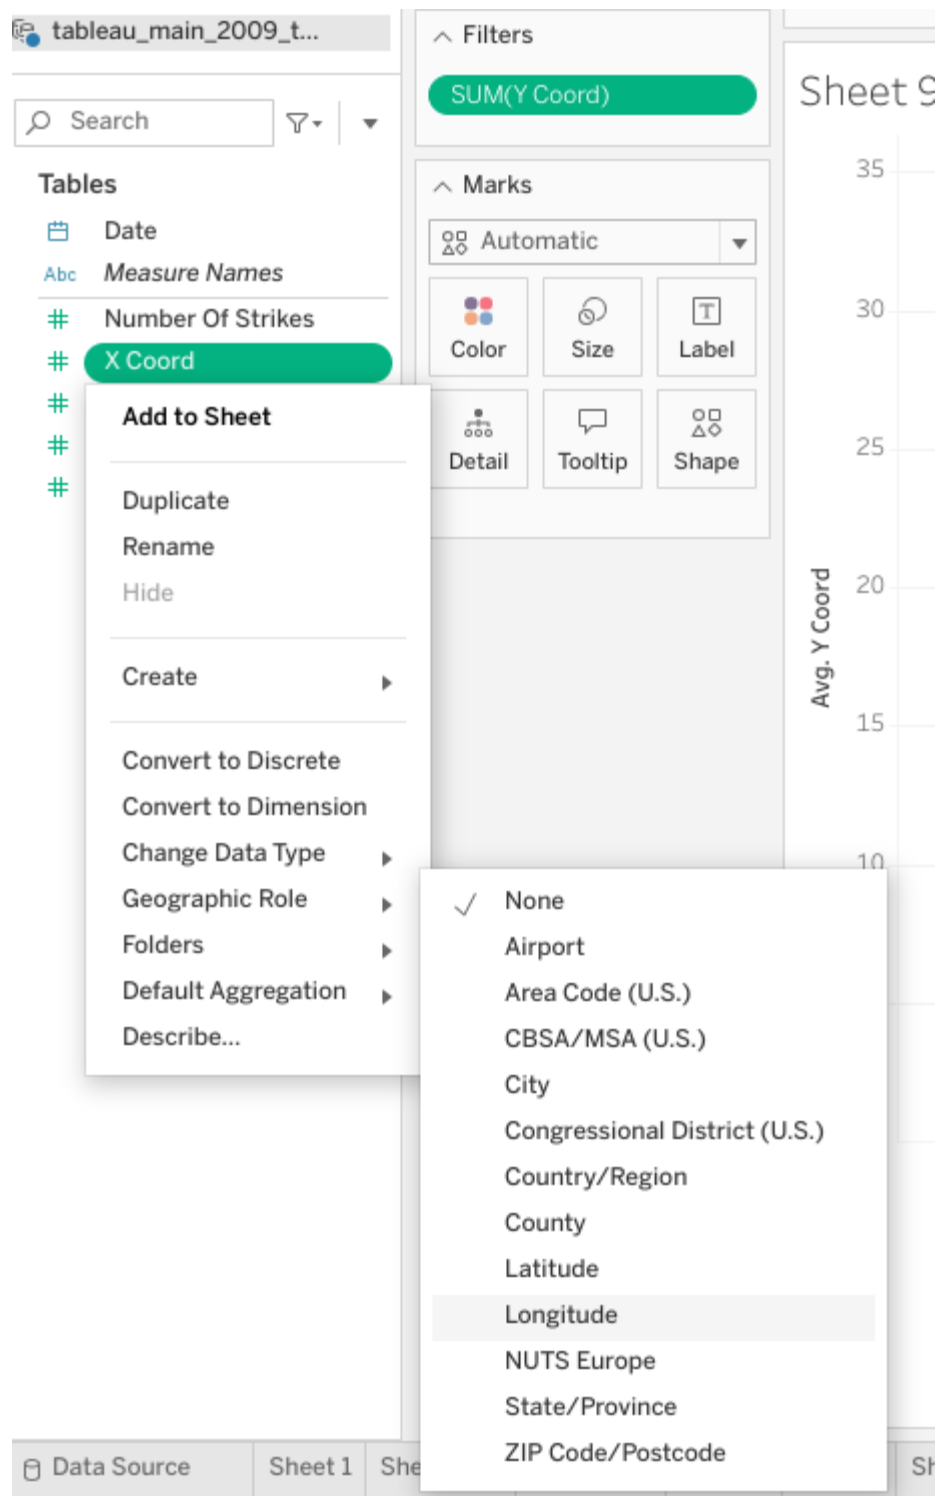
tableau_main_2009_t...

Search

Tables

Date

Abc Measure Names

Number Of Strikes

X Coord

Add to Sheet

Duplicate
Rename
Hide

Create

Convert to Discrete
Convert to Dimension
Change Data Type
Geographic Role
Folders
Default Aggregation
Describe...

Filters

SUM(Y Coord)

Marks

Automatic

Color
Size
Label
Detail
Tooltip
Shape

Sheet 9

35
30
25
20
15
10

Avg. Y Coord

None
Airport
Area Code (U.S.)
CBSA/MSA (U.S.)
City
Congressional District (U.S.)
Country/Region
County
Latitude
Longitude
NUTS Europe
State/Province
ZIP Code/Postcode

Data Source
Sheet 1
She
Sh